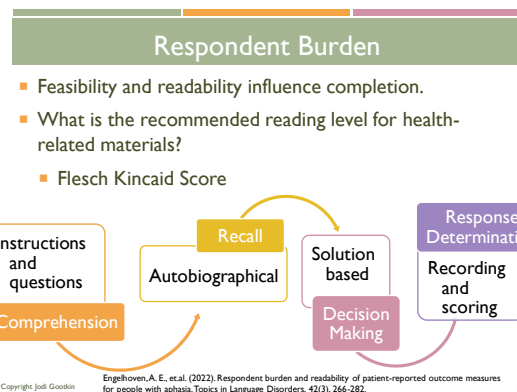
Respondent Burden

- Feasibility and readability influence completion.
- What is the recommended reading level for health-related materials?
  - Flesch Kincaid Score

nstructions and questions

Comprehension

Recall

Autobiographical

Solution based

Decision Making

Response Determinati

Recording and scoring

Copyright Jodi Gootkin

Engelhoven, A. E., et.al. (2022). Respondent burden and readability of patient-reported outcome measures for people with aphasia. Topics in Language Disorders, 42(3), 266-282.